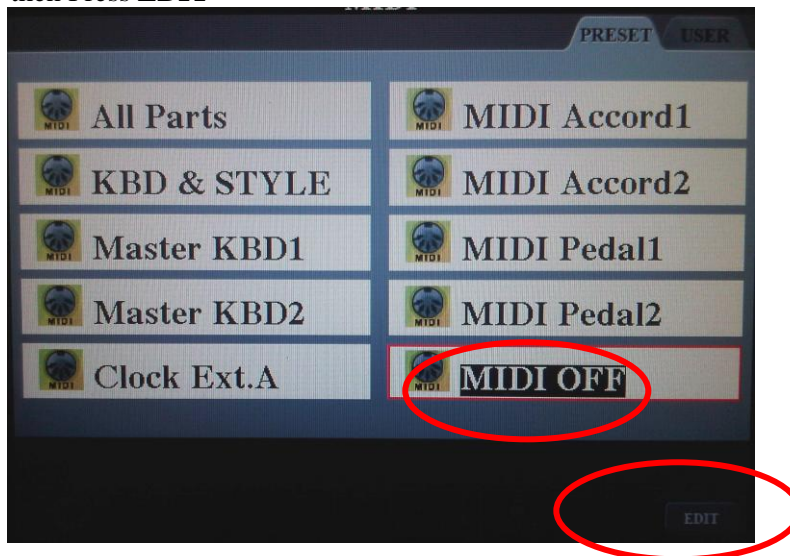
then Press EDIT

MIDI

PRESET
USER

MIDI All Parts
MIDI MIDI Accord1
MIDI KBD & STYLE
MIDI MIDI Accord2
MIDI Master KBD1
MIDI MIDI Pedal1
MIDI Master KBD2
MIDI MIDI Pedal2
MIDI Clock Ext.A
MIDI MIDI OFF

EDIT